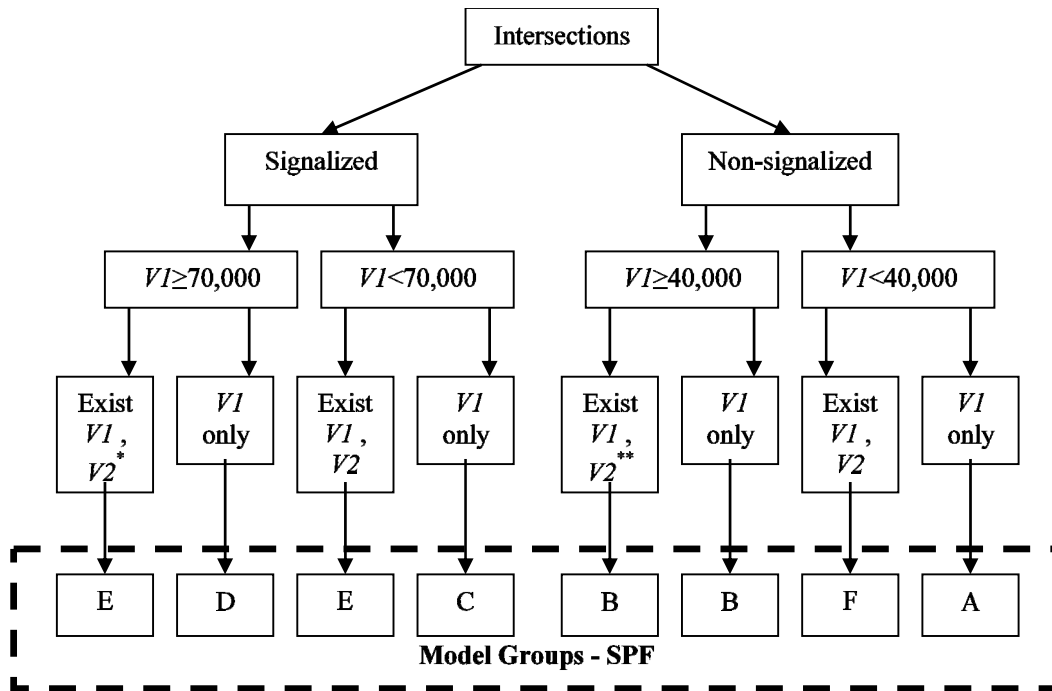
Intersections

Signalized

Non-signalized

$V1 \geq 70{,}000$

$V1 < 70{,}000$

$V1 \geq 40{,}000$

$V1 < 40{,}000$

Exist $V1$, $V2^*$

$V1$ only

Exist $V1$, $V2$

$V1$ only

Exist $V1$, $V2^{**}$

$V1$ only

Exist $V1$, $V2$

$V1$ only

E

D

E

C

B

B

F

A

Model Groups - SPF